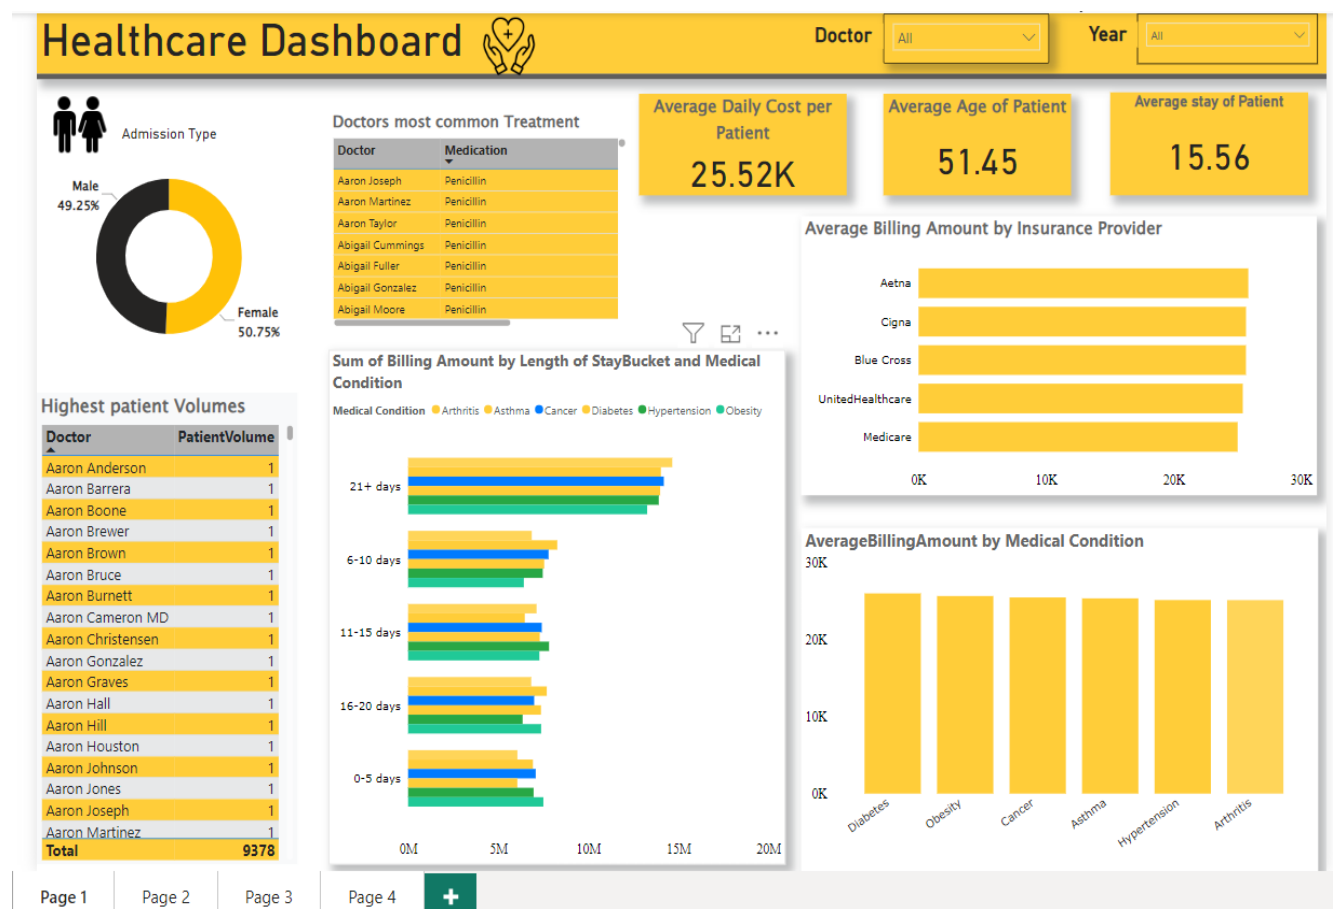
Healthcare Dashboard

Doctor All

Year All

Admission Type

Male 49.25%

Female 50.75%

Doctors most common Treatment

| Doctor | Medication |
|---|---|
| Aaron Joseph | Penicillin |
| Aaron Martinez | Penicillin |
| Aaron Taylor | Penicillin |
| Abigail Cummings | Penicillin |
| Abigail Fuller | Penicillin |
| Abigail Gonzalez | Penicillin |
| Abigail Moore | Penicillin |

Average Daily Cost per Patient
25.52K

Average Age of Patient
51.45

Average stay of Patient
15.56

Average Billing Amount by Insurance Provider

Aetna
Cigna
Blue Cross
UnitedHealthcare
Medicare

0K 10K 20K 30K

Highest patient Volumes

| Doctor | PatientVolume |
|---|---|
| Aaron Anderson | 1 |
| Aaron Barrera | 1 |
| Aaron Boone | 1 |
| Aaron Brewer | 1 |
| Aaron Brown | 1 |
| Aaron Bruce | 1 |
| Aaron Burnett | 1 |
| Aaron Cameron MD | 1 |
| Aaron Christensen | 1 |
| Aaron Gonzalez | 1 |
| Aaron Graves | 1 |
| Aaron Hall | 1 |
| Aaron Hill | 1 |
| Aaron Houston | 1 |
| Aaron Johnson | 1 |
| Aaron Jones | 1 |
| Aaron Joseph | 1 |
| Aaron Martinez | 1 |
| Total | 9378 |

Sum of Billing Amount by Length of StayBucket and Medical Condition

Medical Condition Arthritis Asthma Cancer Diabetes Hypertension Obesity

21+ days
6-10 days
11-15 days
16-20 days
0-5 days

0M 5M 10M 15M 20M

AverageBillingAmount by Medical Condition

30K
20K
10K
0K

Diabetes Obesity Cancer Asthma Hypertension Arthritis

Page 1 Page 2 Page 3 Page 4 +